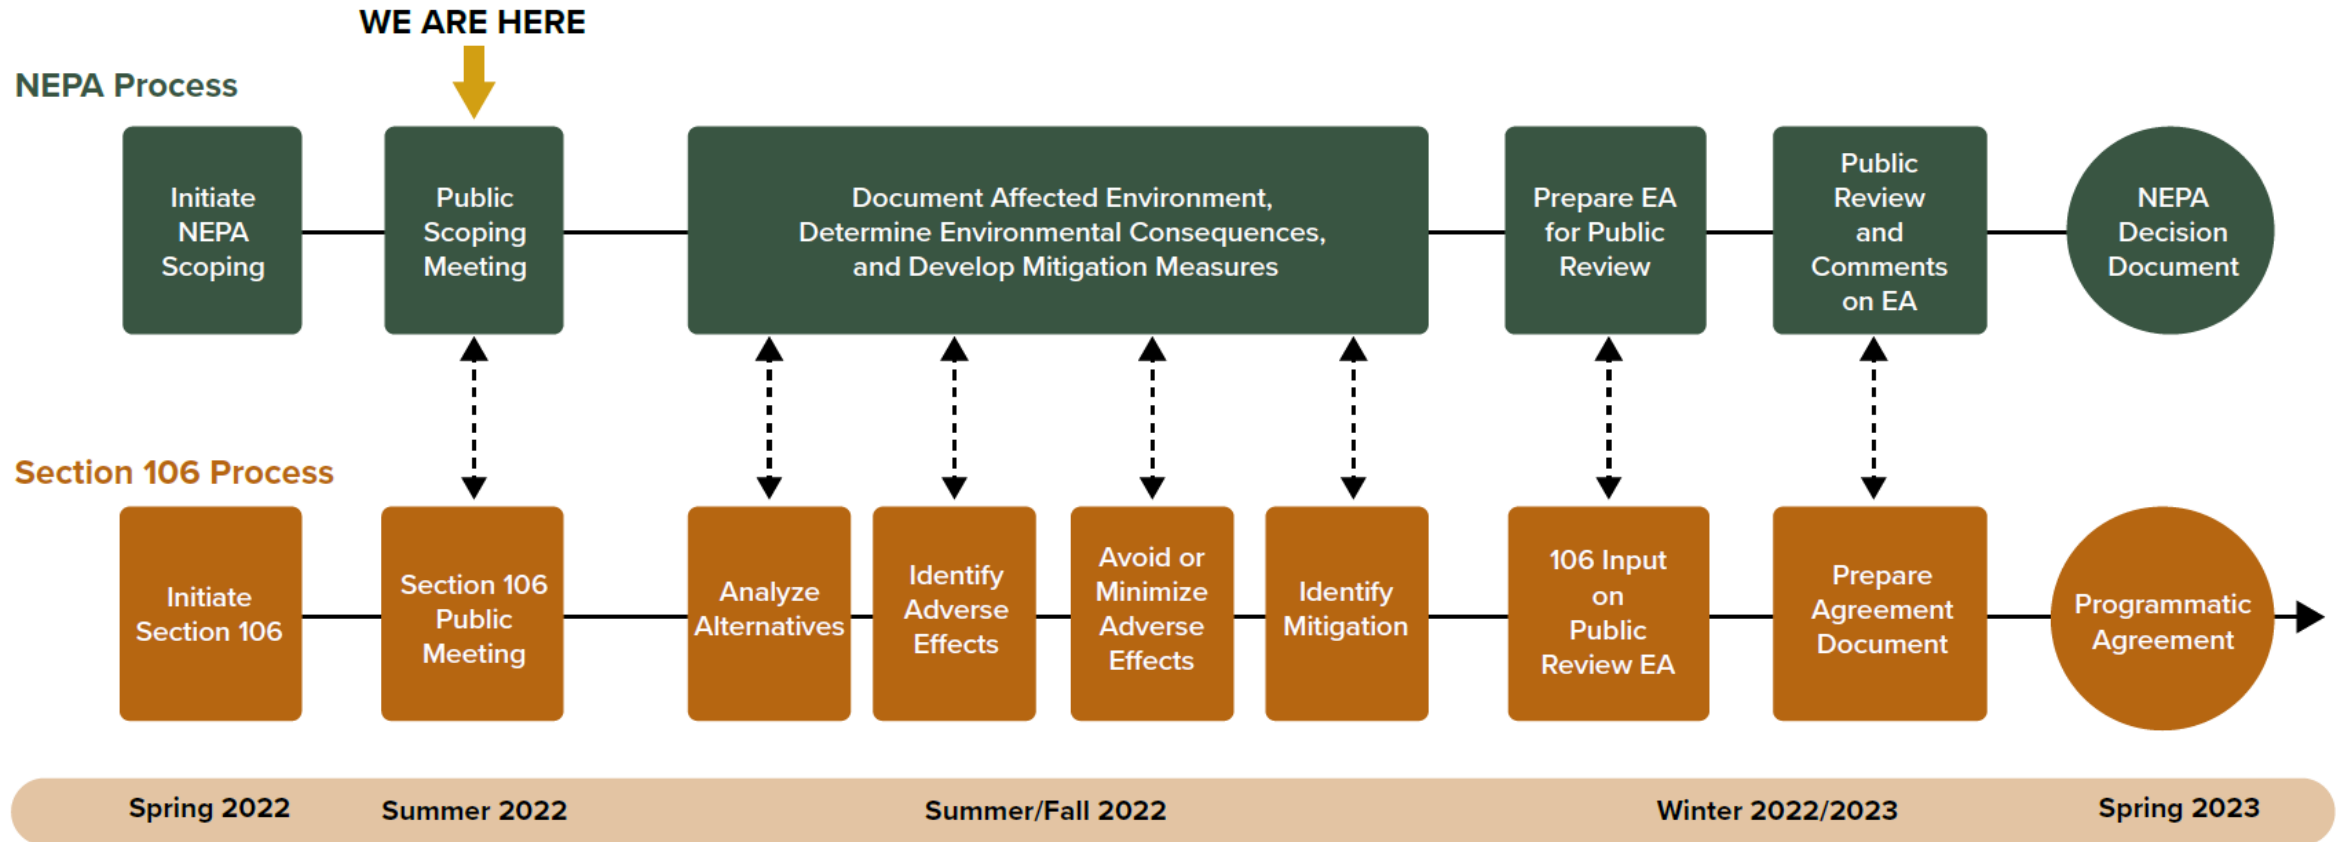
WE ARE HERE

NEPA Process

Initiate NEPA Scoping

Public Scoping Meeting

Document Affected Environment, Determine Environmental Consequences, and Develop Mitigation Measures

Prepare EA for Public Review

Public Review and Comments on EA

NEPA Decision Document

Section 106 Process

Initiate Section 106

Section 106 Public Meeting

Analyze Alternatives

Identify Adverse Effects

Avoid or Minimize Adverse Effects

Identify Mitigation

106 Input on Public Review EA

Prepare Agreement Document

Programmatic Agreement

Spring 2022

Summer 2022

Summer/Fall 2022

Winter 2022/2023

Spring 2023